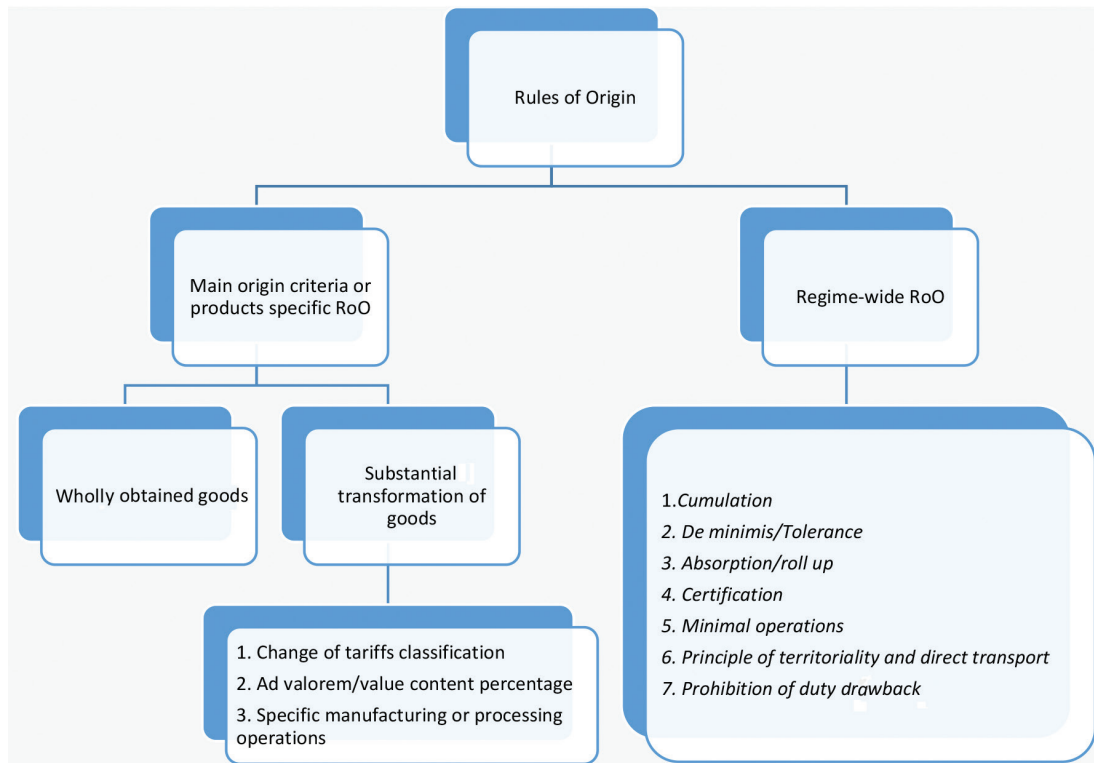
Rules of Origin

Main origin criteria or products specific RoO

Regime-wide RoO

Wholly obtained goods

Substantial transformation of goods

1. Change of tariffs classification
2. Ad valorem/value content percentage
3. Specific manufacturing or processing operations

1.*Cumulation*
*2. De minimis/Tolerance*
*3. Absorption/roll up*
*4. Certification*
*5. Minimal operations*
*6. Principle of territoriality and direct transport*
*7. Prohibition of duty drawback*